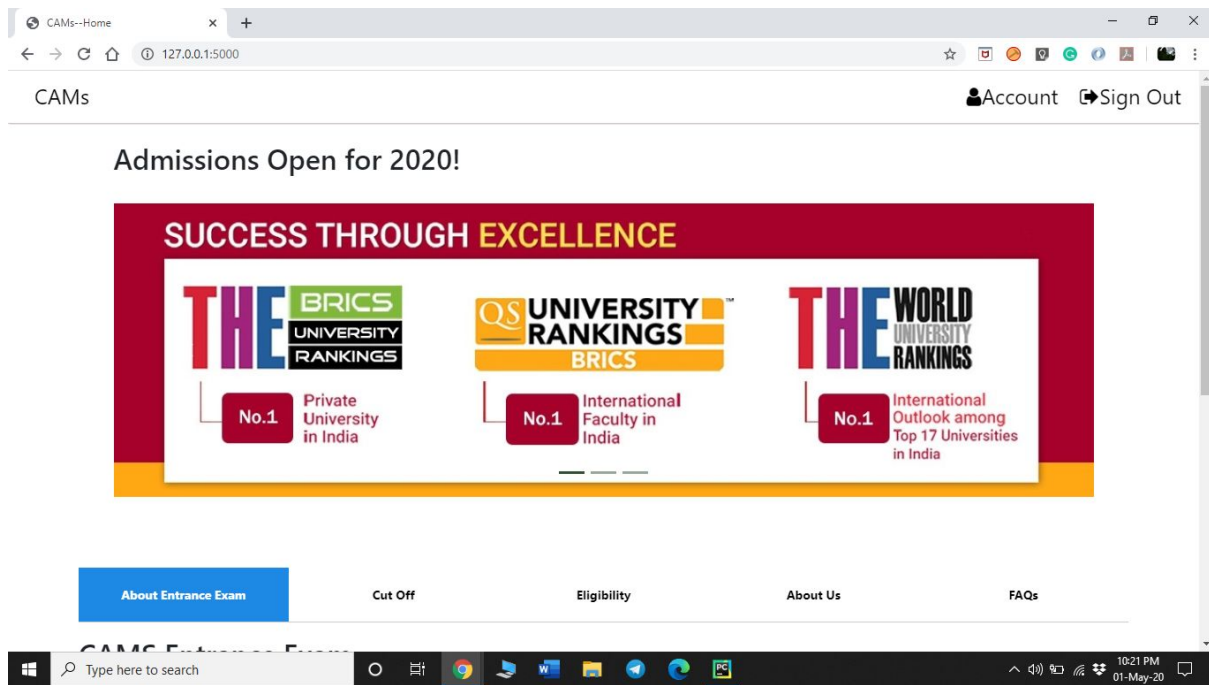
CAMs--Home
127.0.0.1:5000

CAMs
Account Sign Out

Admissions Open for 2020!

SUCCESS THROUGH EXCELLENCE

THE BRICS UNIVERSITY RANKINGS
No.1 Private University in India

QS UNIVERSITY RANKINGS BRICS
No.1 International Faculty in India

THE WORLD UNIVERSITY RANKINGS
No.1 International Outlook among Top 17 Universities in India

About Entrance Exam
Cut Off
Eligibility
About Us
FAQs

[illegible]

Type here to search
10:21 PM
01-May-20